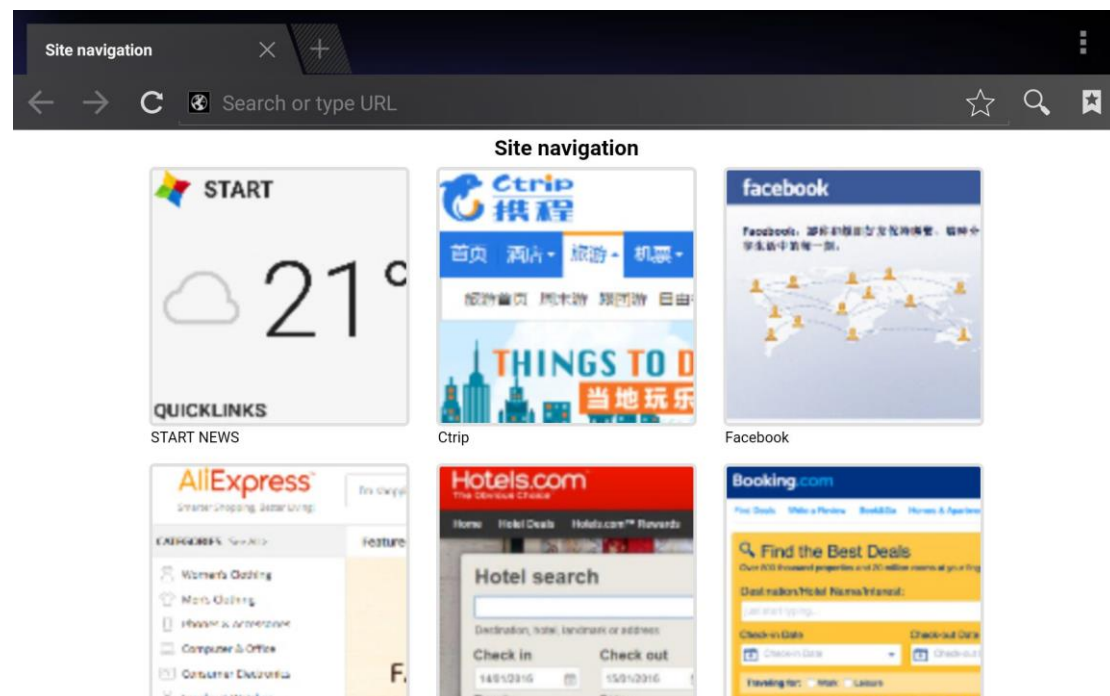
Site navigation

Search or type URL

Site navigation

START

21°

QUICKLINKS

START NEWS

Ctrip
携程

首页 酒店 旅游 机票

THINGS TO D
当地玩乐

Ctrip

facebook

Facebook

AliExpress

CATEGORIES

Women's Clothing

Men's Clothing

Computer & Office

Consumer Electronics

Feature

Hotels.com

Home Hotel Deals Hotels.com™ Rewards

Hotel search

Check in

Check out

Booking.com

Find the Best Deals

Destination/Hotel Name/Interest:

Check-in Date

Check-out Date